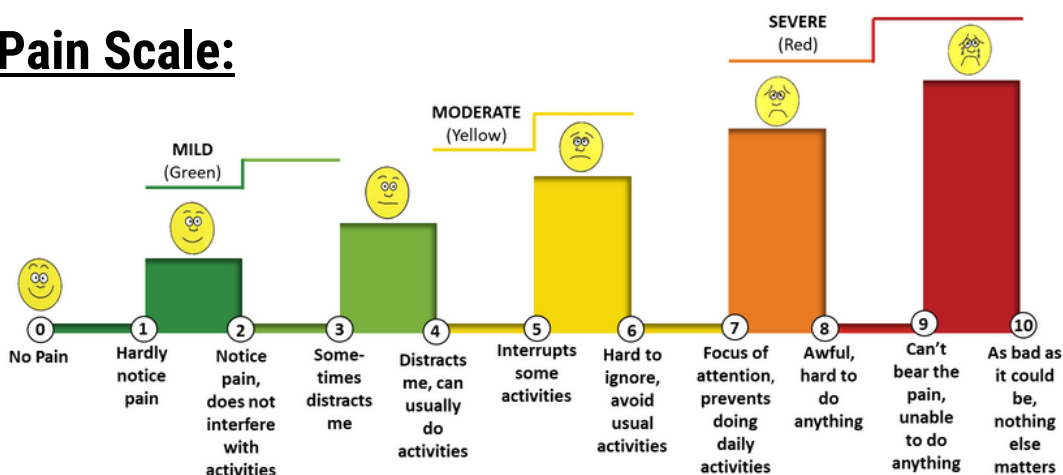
Pain Scale:

SEVERE
(Red)

MODERATE
(Yellow)

MILD
(Green)

0 No Pain

1 Hardly notice pain

2 Notice pain, does not interfere with activities

3 Sometimes distracts me

4 Distracts me, can usually do activities

5 Interrupts some activities

6 Hard to ignore, avoid usual activities

7 Focus of attention, prevents doing daily activities

8 Awful, hard to do anything

9 Can't bear the pain, unable to do anything

10 As bad as it could be, nothing else matters